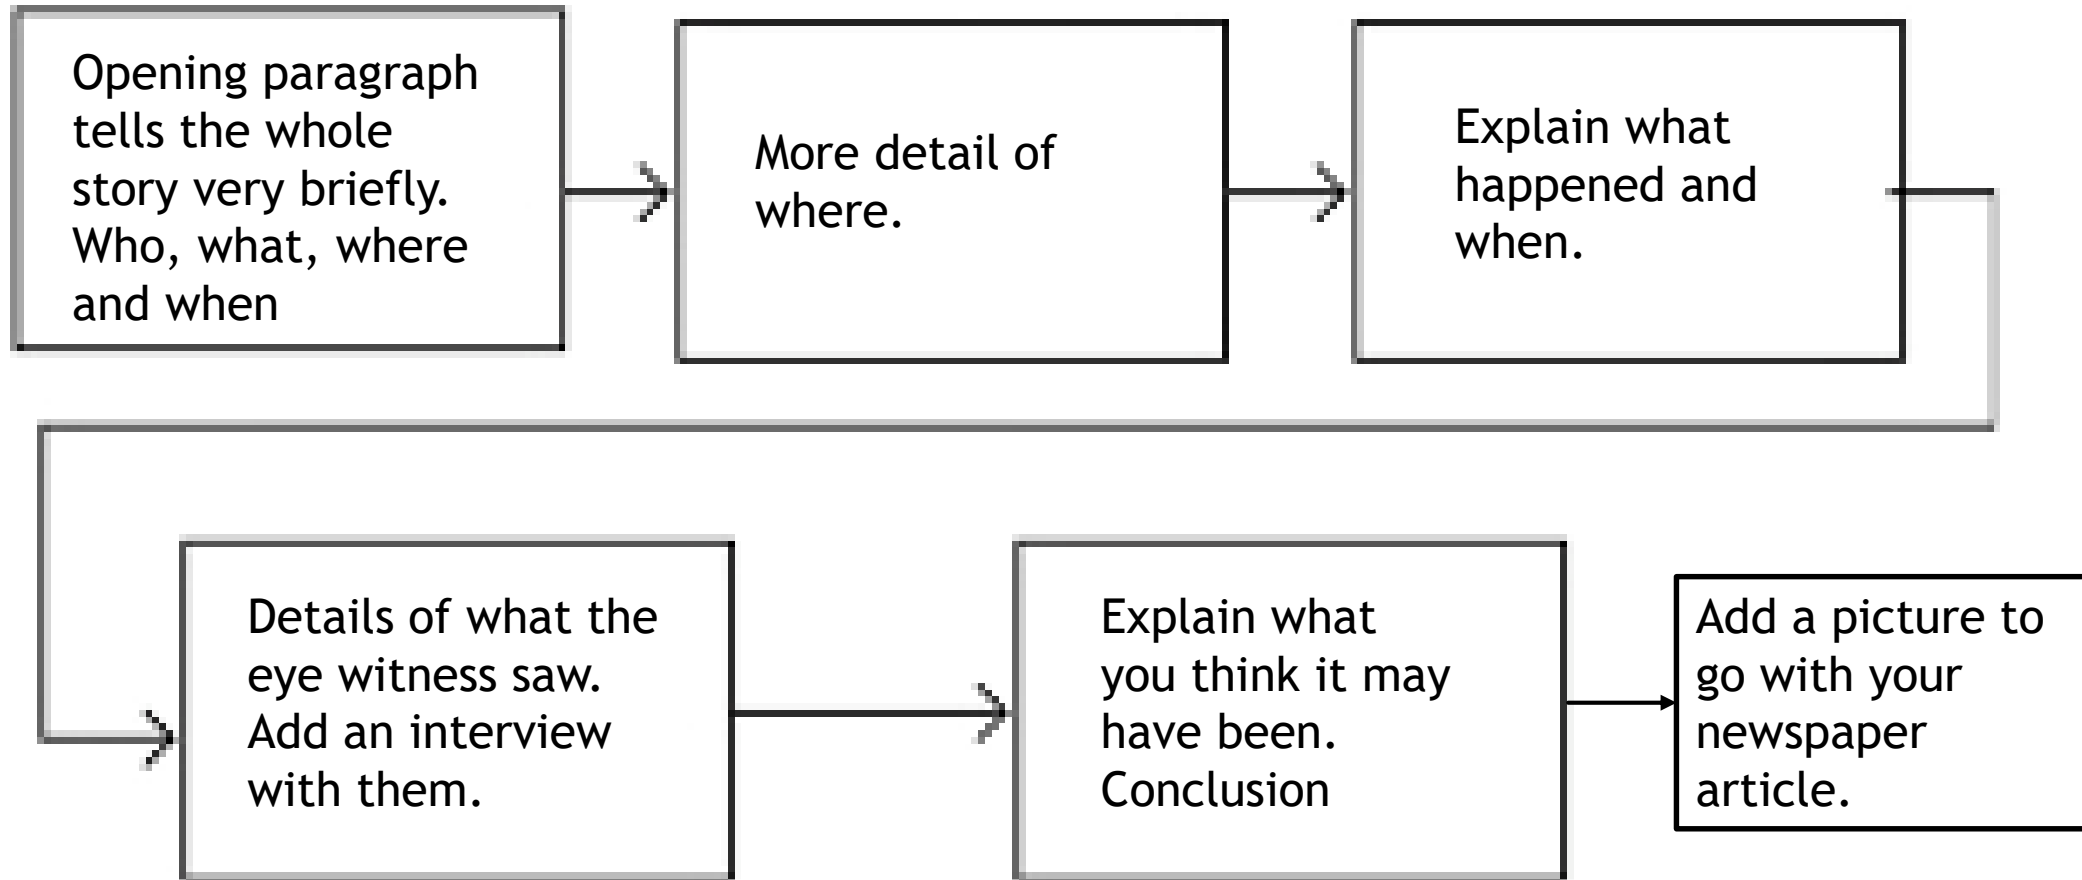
Opening paragraph tells the whole story very briefly. Who, what, where and when

More detail of where.

Explain what happened and when.

Details of what the eye witness saw. Add an interview with them.

Explain what you think it may have been. Conclusion

Add a picture to go with your newspaper article.